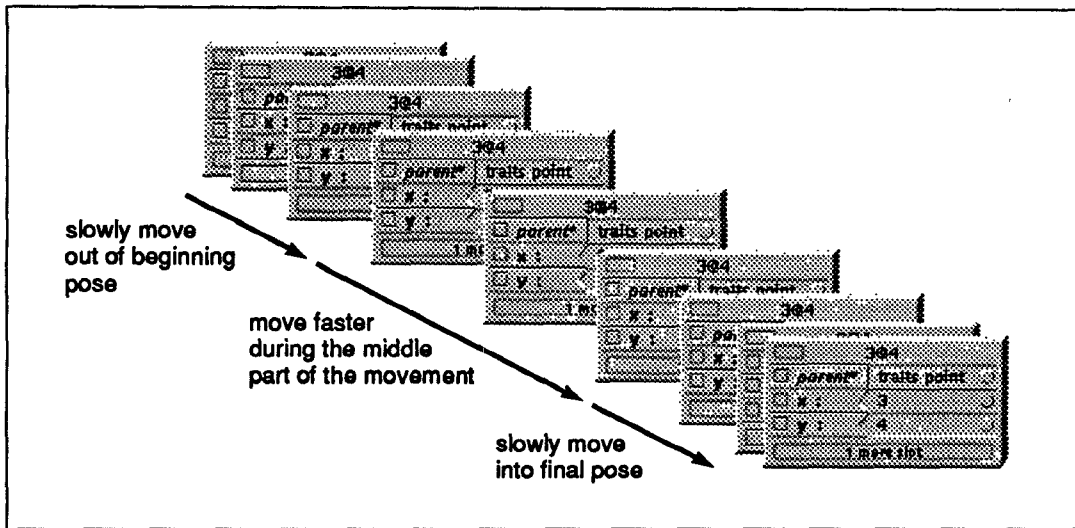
3@4

3@4

parent* traits point

x :

y :

3@4

parent* traits point

x :

y :

1 m

3@4

parent* traits point

x :

y :

1 m

3@4

parent* traits point

x :

y :

3@4

parent* traits point

x : 3

y : 4

1 more slot

slowly move out of beginning pose

move faster during the middle part of the movement

slowly move into final pose